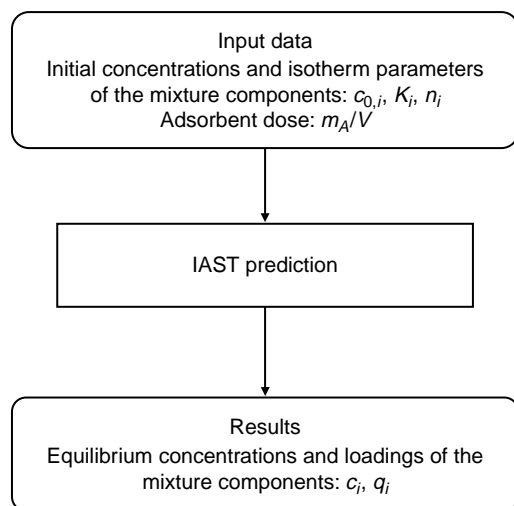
Input data
Initial concentrations and isotherm parameters of the mixture components: $c_{0,i}$, $K_i$, $n_i$
Adsorbent dose: $m_A/V$

IAST prediction

Results
Equilibrium concentrations and loadings of the mixture components: $c_i$, $q_i$